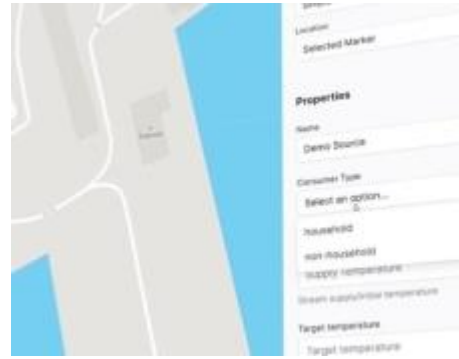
Location
Selected Marker

Properties

Name
Demo Source

Consumer Type
Select an option...
household
non-household
Supply temperature
Stream supply/inlet temperature

Target temperature
Target temperature